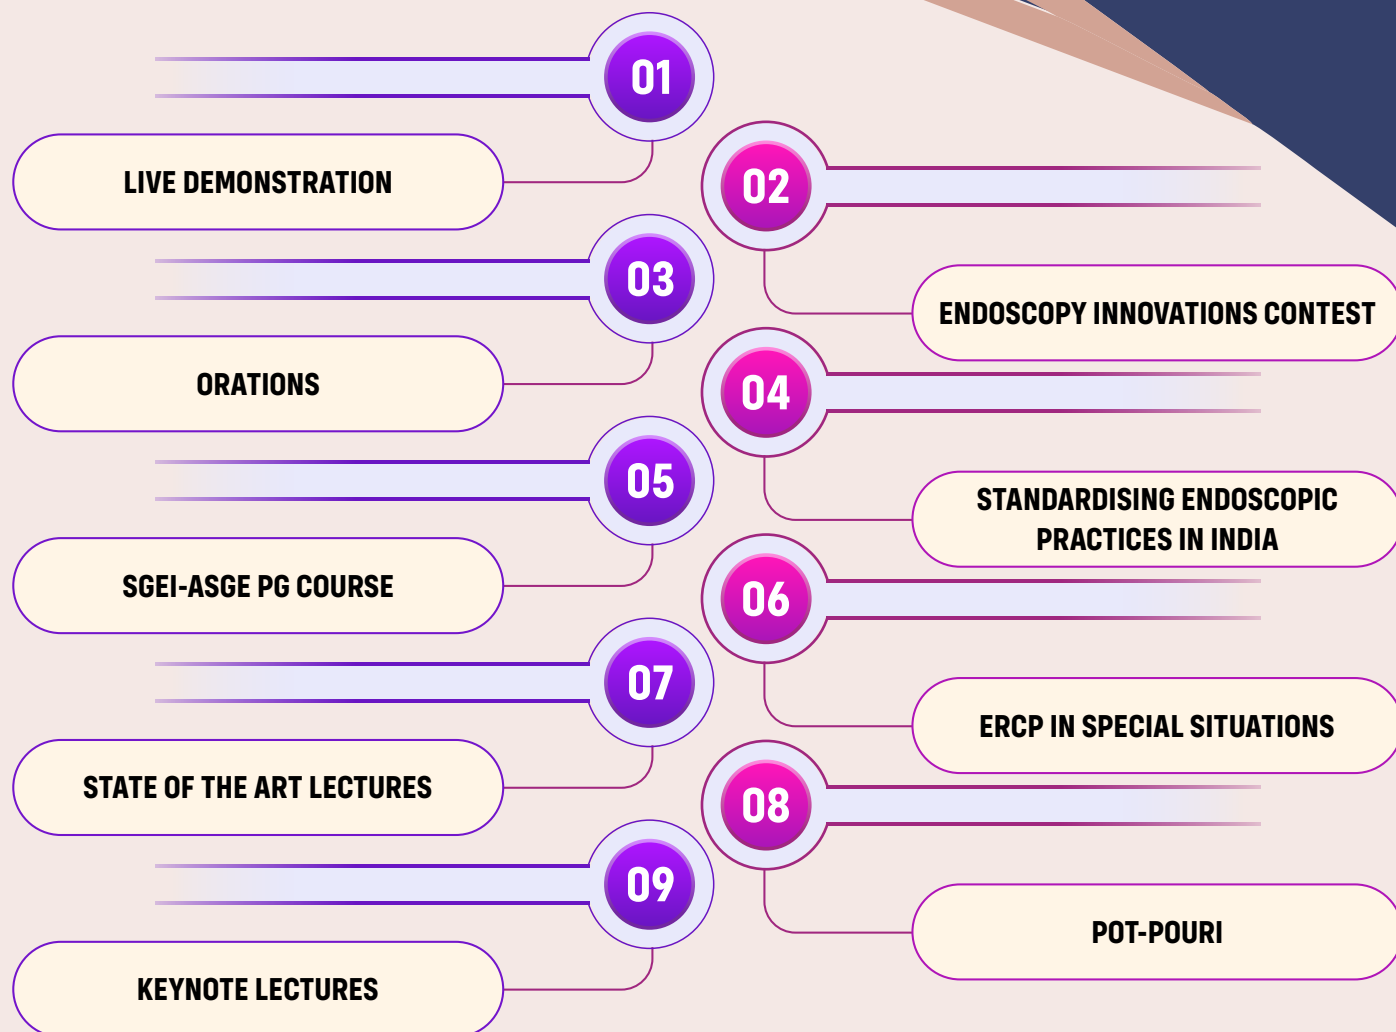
01

LIVE DEMONSTRATION

02

ENDOSCOPY INNOVATIONS CONTEST

03

ORATIONS

04

STANDARDISING ENDOSCOPIC PRACTICES IN INDIA

05

SGEI-ASGE PG COURSE

06

ERCP IN SPECIAL SITUATIONS

07

STATE OF THE ART LECTURES

08

POT-POURI

09

KEYNOTE LECTURES